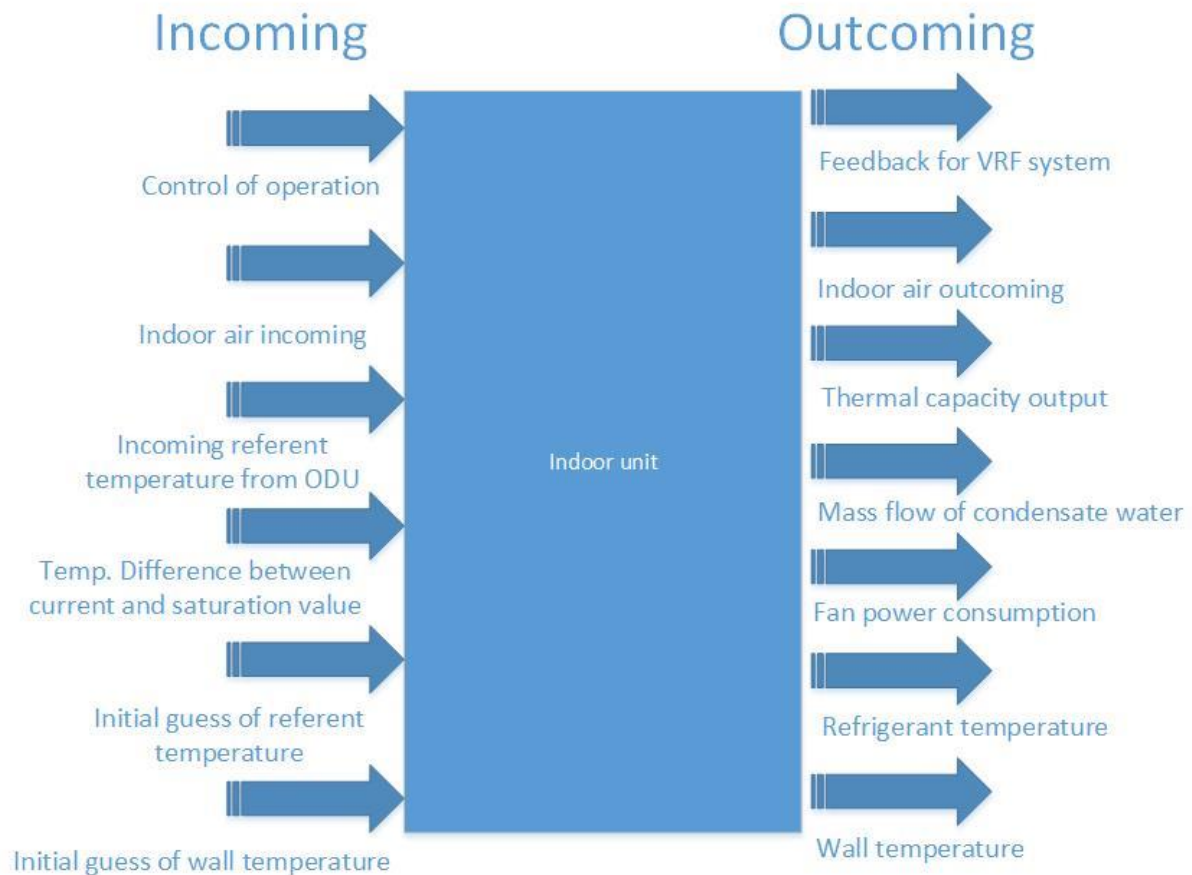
Incoming

Outcoming

Control of operation

Indoor air incoming

Incoming referent temperature from ODU

Temp. Difference between current and saturation value

Initial guess of referent temperature

Initial guess of wall temperature

Indoor unit

Feedback for VRF system

Indoor air outcoming

Thermal capacity output

Mass flow of condensate water

Fan power consumption

Refrigerant temperature

Wall temperature